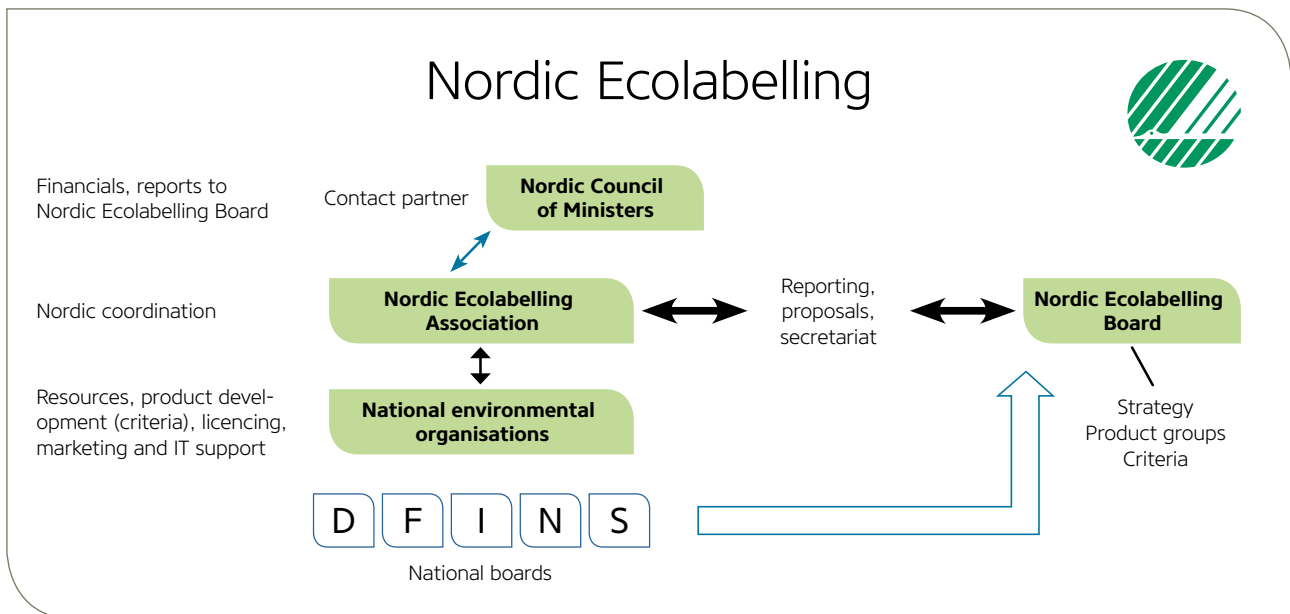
Nordic Ecolabelling

Financials, reports to Nordic Ecolabelling Board

Contact partner

Nordic Council of Ministers

Nordic coordination

Nordic Ecolabelling Association

Reporting, proposals, secretariat

Nordic Ecolabelling Board

Resources, product development (criteria), licencing, marketing and IT support

National environmental organisations

Strategy
Product groups
Criteria

D F I N S

National boards